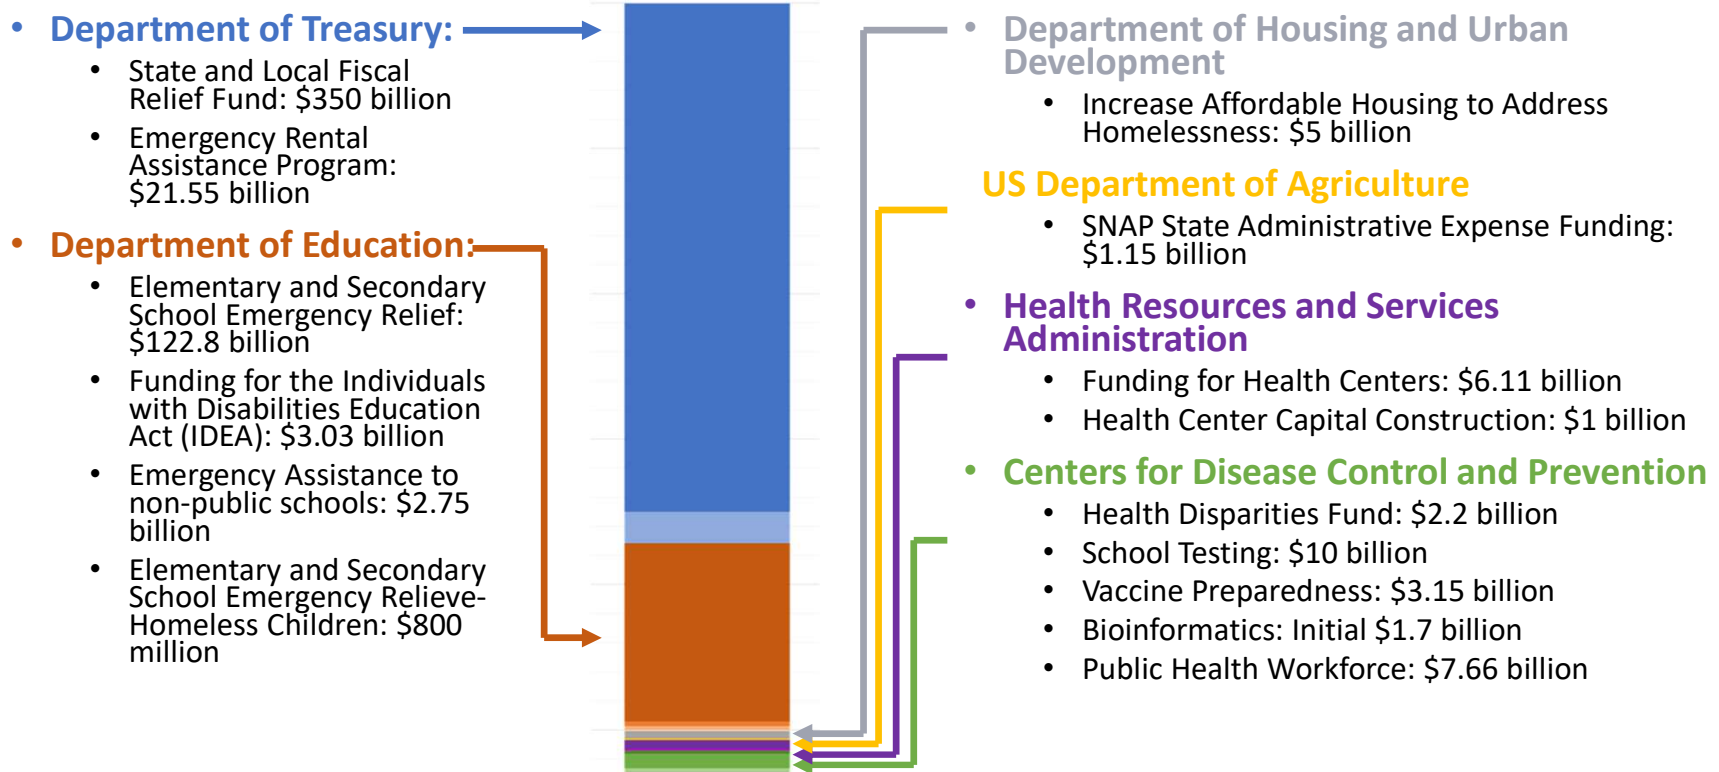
- Department of Treasury:
  - State and Local Fiscal Relief Fund: \$350 billion
  - Emergency Rental Assistance Program: \$21.55 billion
- Department of Education:
  - Elementary and Secondary School Emergency Relief: \$122.8 billion
  - Funding for the Individuals with Disabilities Education Act (IDEA): \$3.03 billion
  - Emergency Assistance to non-public schools: \$2.75 billion
  - Elementary and Secondary School Emergency Relieve-Homeless Children: \$800 million

- Department of Housing and Urban Development
  - Increase Affordable Housing to Address Homelessness: \$5 billion

US Department of Agriculture
  - SNAP State Administrative Expense Funding: \$1.15 billion
- Health Resources and Services Administration
  - Funding for Health Centers: \$6.11 billion
  - Health Center Capital Construction: \$1 billion
- Centers for Disease Control and Prevention
  - Health Disparities Fund: \$2.2 billion
  - School Testing: \$10 billion
  - Vaccine Preparedness: \$3.15 billion
  - Bioinformatics: Initial \$1.7 billion
  - Public Health Workforce: \$7.66 billion